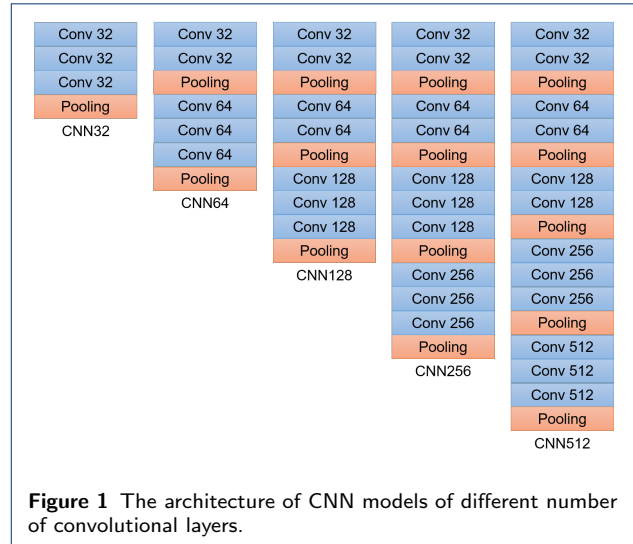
Conv 32
Conv 32
Conv 32
Pooling
CNN32

Conv 32
Conv 32
Pooling
Conv 64
Conv 64
Conv 64
Pooling
CNN64

Conv 32
Conv 32
Pooling
Conv 64
Conv 64
Pooling
Conv 128
Conv 128
Conv 128
Pooling
CNN128

Conv 32
Conv 32
Pooling
Conv 64
Conv 64
Pooling
Conv 128
Conv 128
Conv 128
Pooling
Conv 256
Conv 256
Conv 256
Pooling
CNN256

Conv 32
Conv 32
Pooling
Conv 64
Conv 64
Pooling
Conv 128
Conv 128
Pooling
Conv 256
Conv 256
Conv 256
Pooling
Conv 512
Conv 512
Conv 512
Pooling
CNN512

**Figure 1** The architecture of CNN models of different number of convolutional layers.